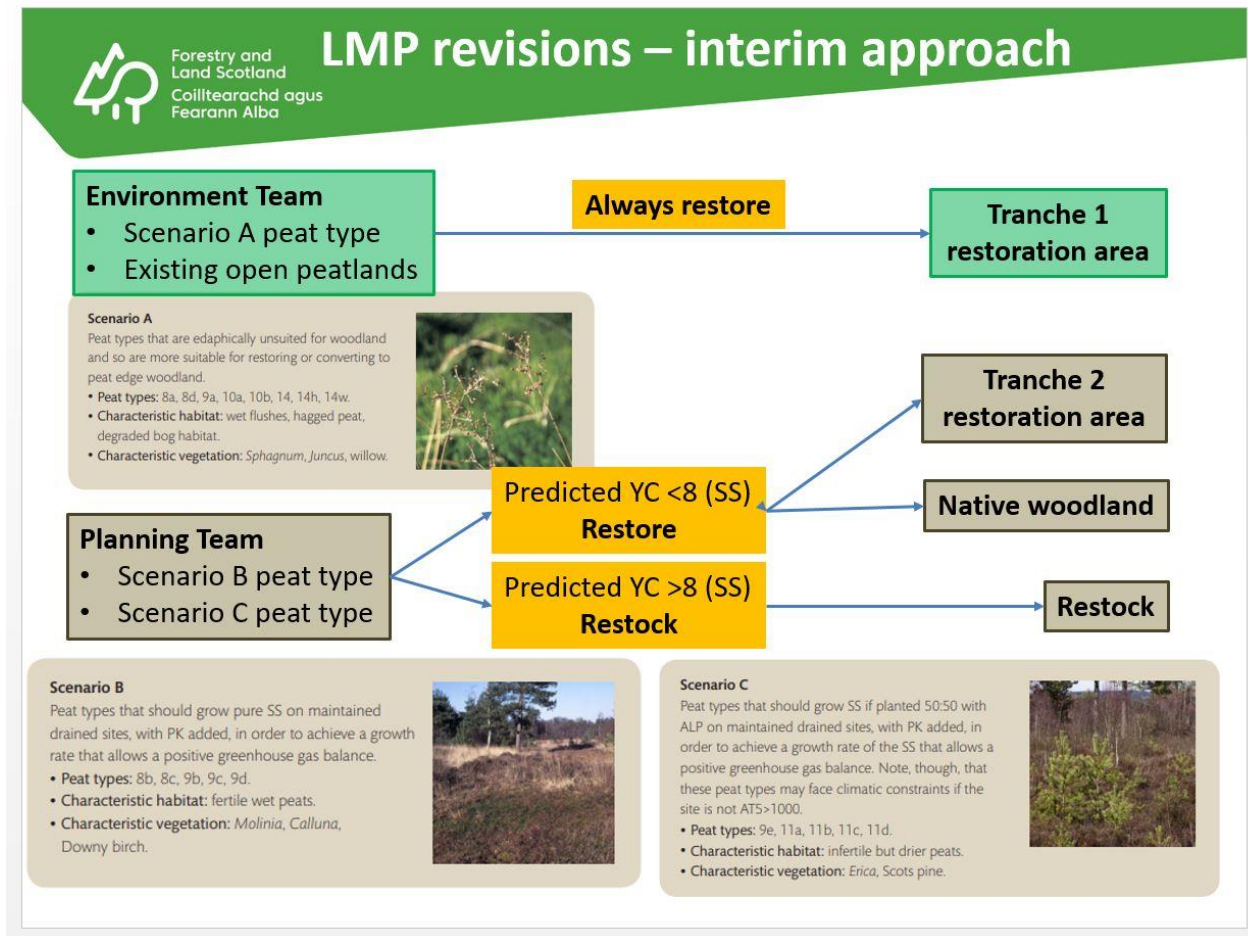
Forestry and Land Scotland
Coilltearachd agus Fearann Alba

LMP revisions – interim approach

Environment Team
- Scenario A peat type
- Existing open peatlands

Always restore

Tranche 1 restoration area

Scenario A
Peat types that are edaphically unsuited for woodland and so are more suitable for restoring or converting to peat edge woodland.
- Peat types: 8a, 8d, 9a, 10a, 10b, 14, 14h, 14w.
- Characteristic habitat: wet flushes, hagged peat, degraded bog habitat.
- Characteristic vegetation: Sphagnum, Juncus, willow.

Tranche 2 restoration area

Predicted YC <8 (SS)
Restore

Native woodland

Planning Team
- Scenario B peat type
- Scenario C peat type

Predicted YC >8 (SS)
Restock

Restock

Scenario B
Peat types that should grow pure SS on maintained drained sites, with PK added, in order to achieve a growth rate that allows a positive greenhouse gas balance.
- Peat types: 8b, 8c, 9b, 9c, 9d.
- Characteristic habitat: fertile wet peats.
- Characteristic vegetation: Molinia, Calluna, Downy birch.

Scenario C
Peat types that should grow SS if planted 50:50 with ALP on maintained drained sites, with PK added, in order to achieve a growth rate of the SS that allows a positive greenhouse gas balance. Note, though, that these peat types may face climatic constraints if the site is not AT5>1000.
- Peat types: 9e, 11a, 11b, 11c, 11d.
- Characteristic habitat: infertile but drier peats.
- Characteristic vegetation: Erica, Scots pine.